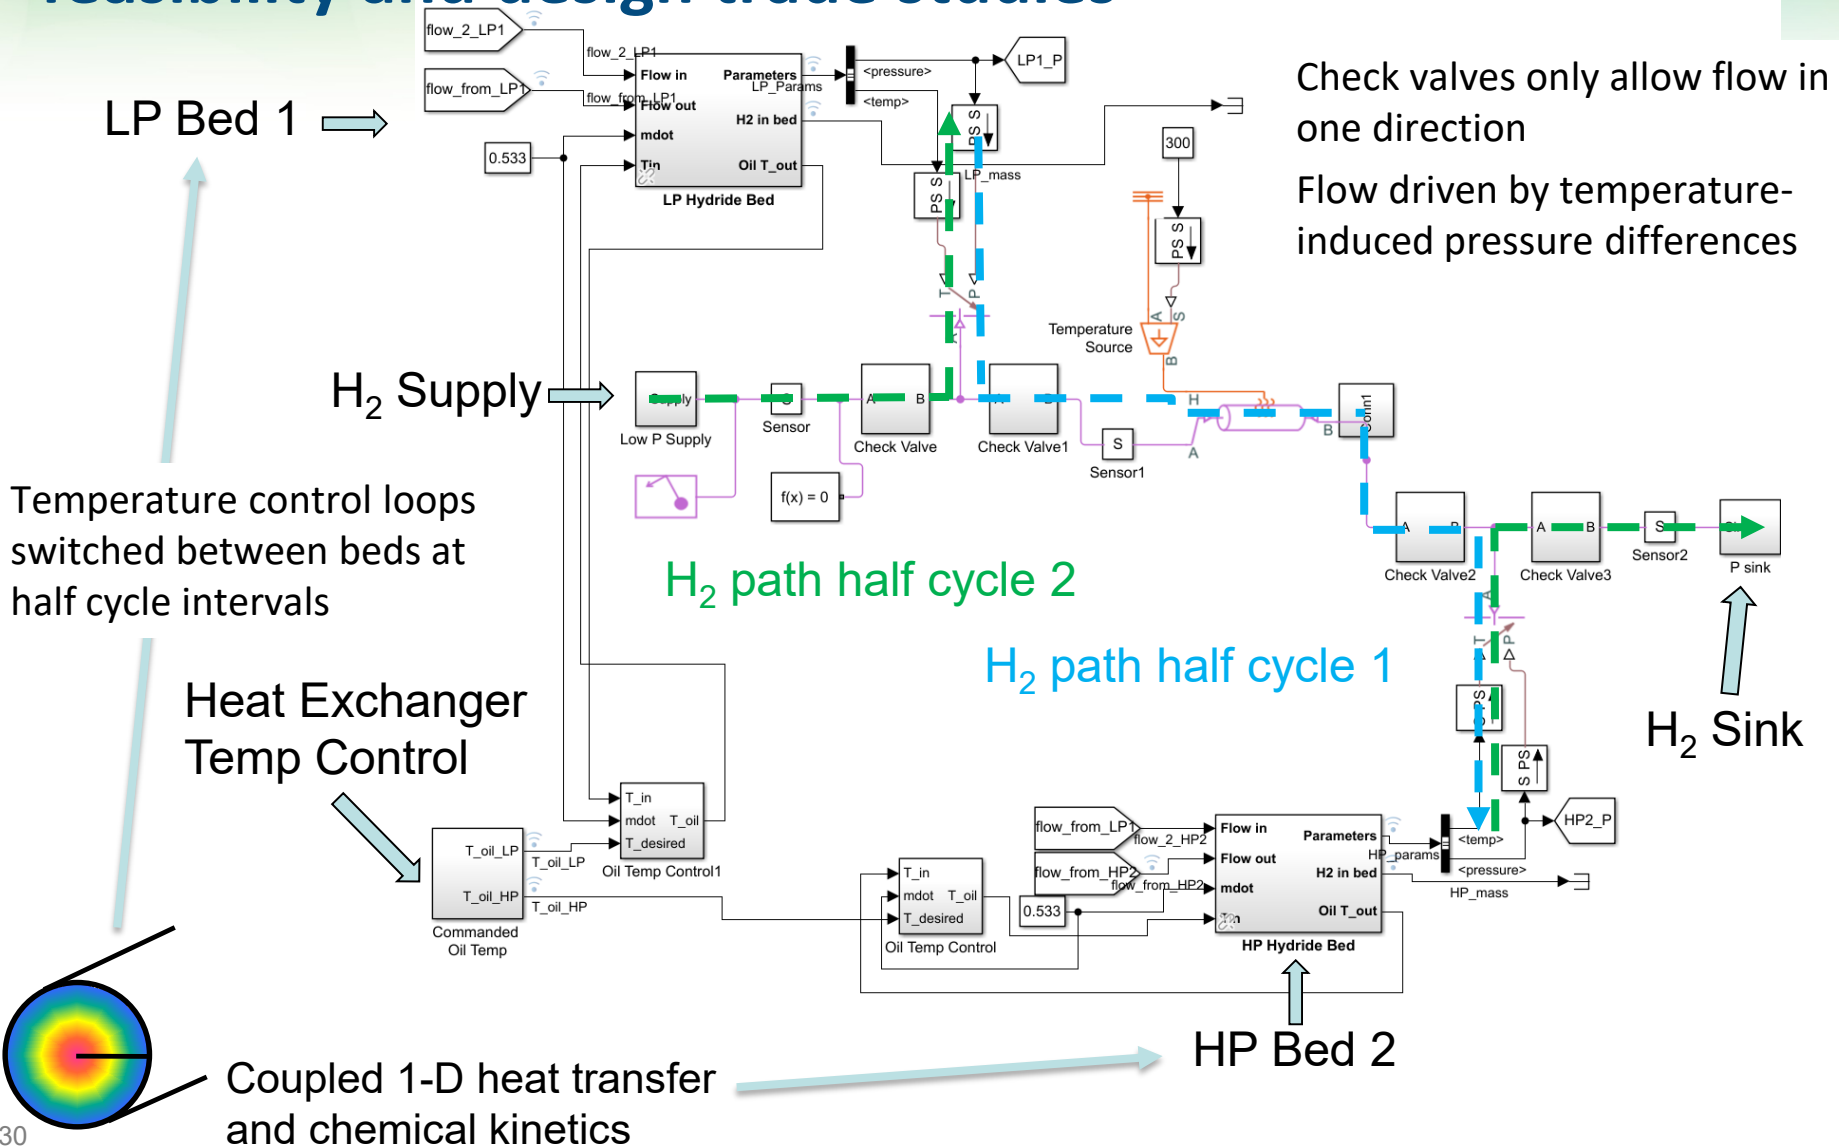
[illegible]

LP Bed 1

Check valves only allow flow in one direction

Flow driven by temperature-induced pressure differences

flow_2_LP1
flow_from_LP1
flow_2_LP1
flow_from_LP1
Flow in
Flow out
mdot
Tin
Parameters
LP_Params
H2 in bed
Oil T_out
LP Hydride Bed
0.533
<pressure>
<temp>
LP1_P
LP_mass
300
PS S
PS S
S PS
T
P
Temperature Source
A
B
S

$H_2$ Supply

Supply
Low P Supply
Sensor
Check Valve
A
B
Check Valve1
S
Sensor1
f(x) = 0
H
A
B
Conn1

Temperature control loops switched between beds at half cycle intervals

$H_2$ path half cycle 2

Check Valve2
A
B
Check Valve3
S
Sensor2
P sink

$H_2$ path half cycle 1

$H_2$ Sink

Heat Exchanger Temp Control

T_in
mdot
T_oil
T_desired
Oil Temp Control1
T_oil_LP
T_oil_HP
T_oil_LP
T_oil_HP
Commanded Oil Temp

T_in
mdot
T_oil
T_desired
Oil Temp Control
0.533
flow_from_LP1
flow_2_HP2
flow_from_HP2
flow_from_HP2
Flow in
Flow out
mdot
Tin
Parameters
HP_params
H2 in bed
Oil T_out
HP Hydride Bed
<temp>
<pressure>
HP_mass
HP2_P
S PS
PS S
T
P

HP Bed 2

Coupled 1-D heat transfer and chemical kinetics

30